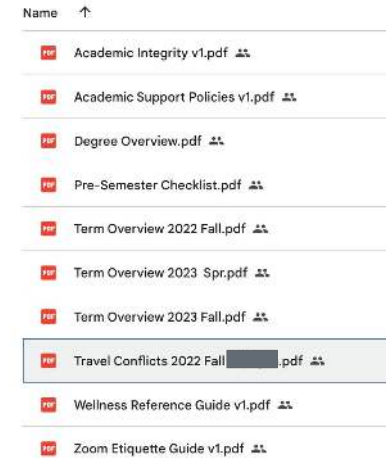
Name ↑

PDF Academic Integrity v1.pdf

PDF Academic Support Policies v1.pdf

PDF Degree Overview.pdf

PDF Pre-Semester Checklist.pdf

PDF Term Overview 2022 Fall.pdf

PDF Term Overview 2023 Spr.pdf

PDF Term Overview 2023 Fall.pdf

PDF Travel Conflicts 2022 Fall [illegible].pdf

PDF Wellness Reference Guide v1.pdf

PDF Zoom Etiquette Guide v1.pdf